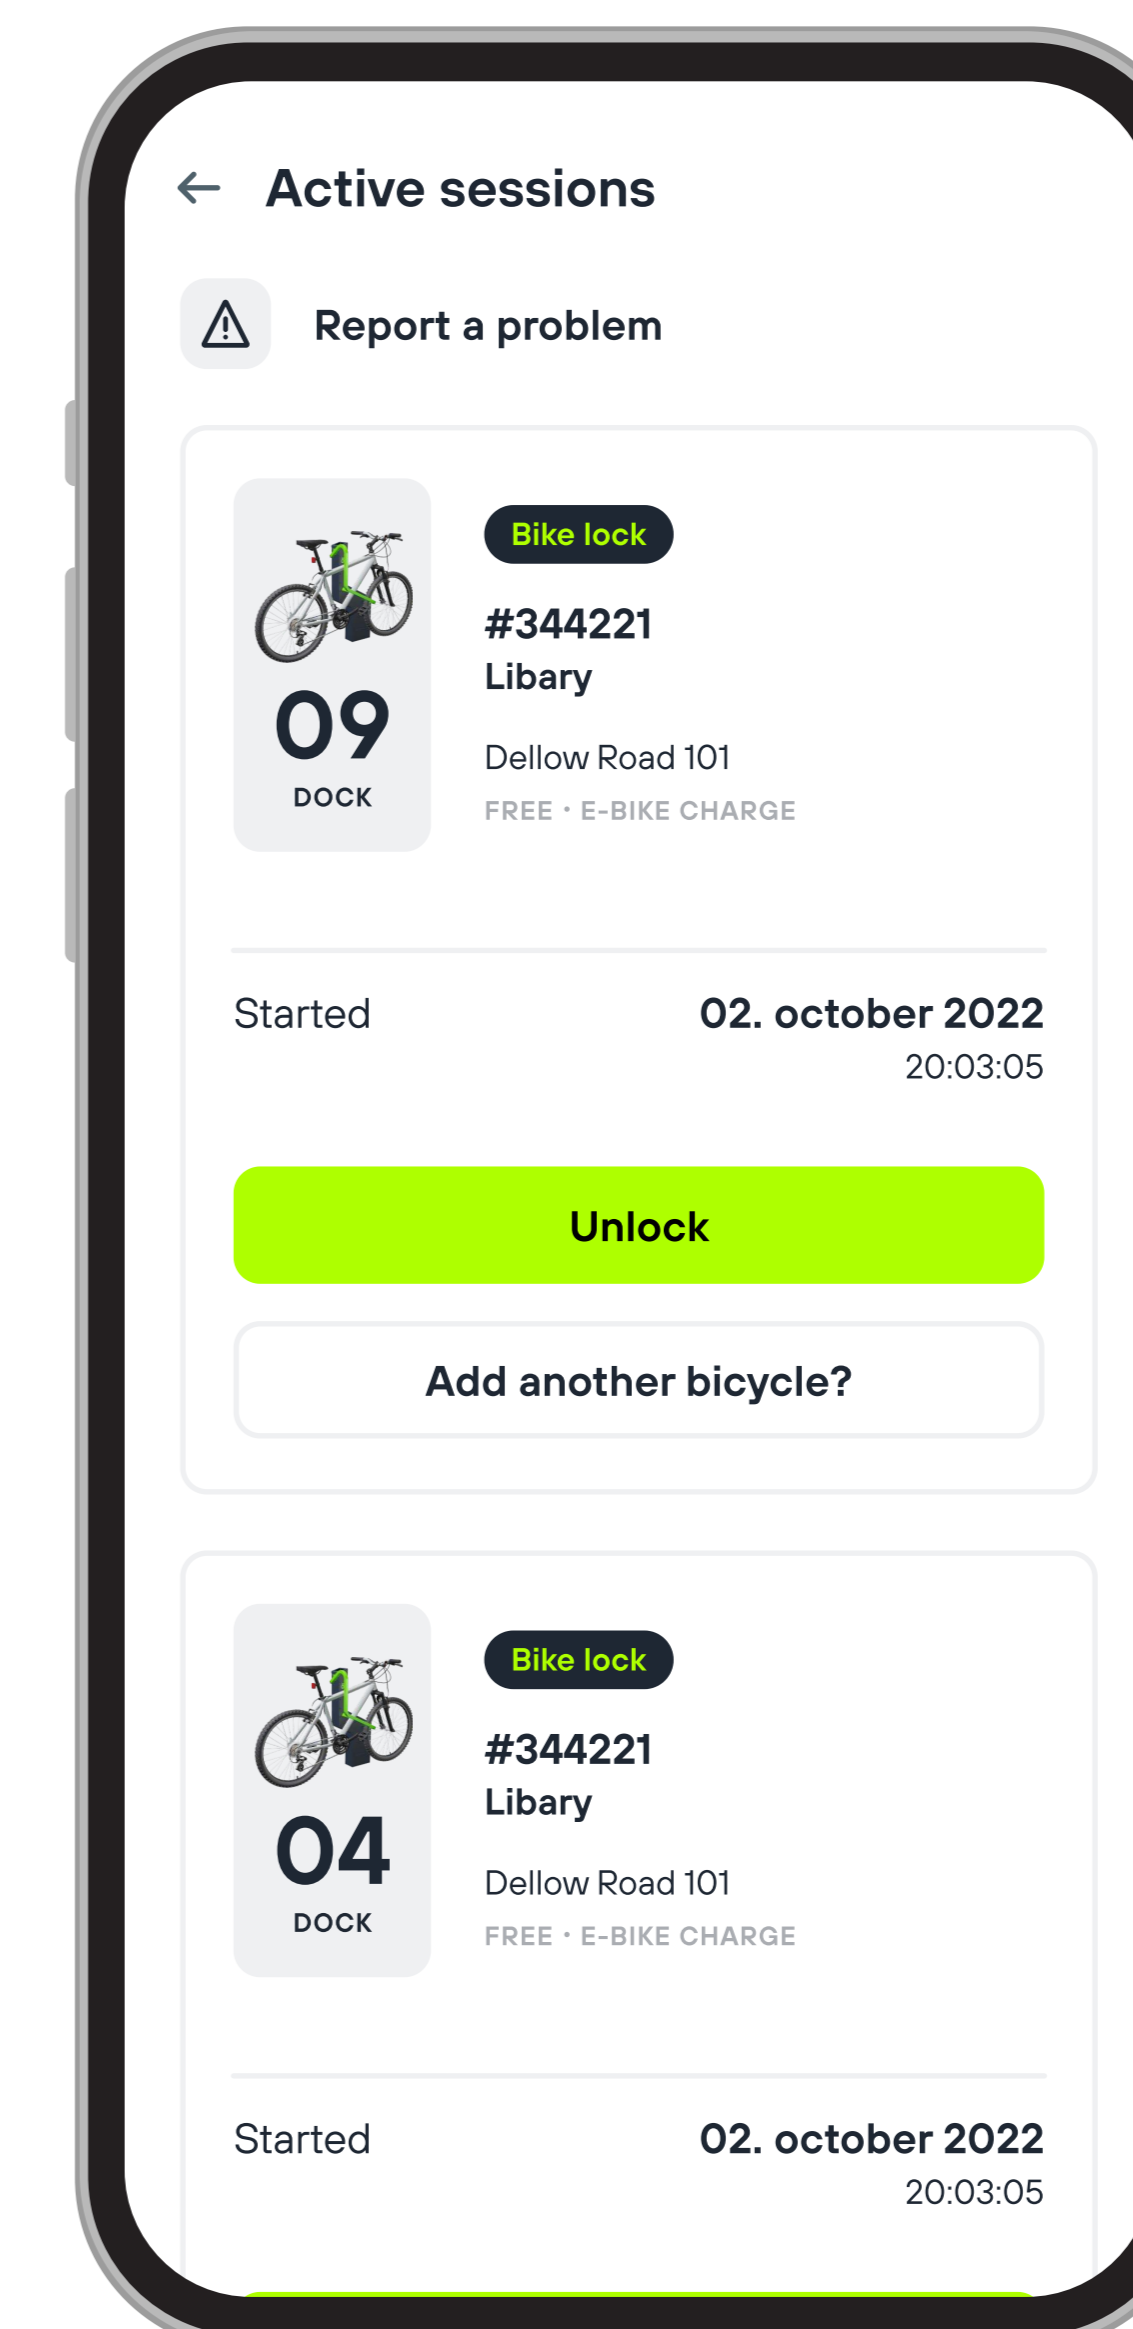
Active sessions

Report a problem

09
DOCK

Bike lock

#344221
Libary

Dellow Road 101
FREE · E-BIKE CHARGE

Started

02. october 2022
20:03:05

Unlock

Add another bicycle?

04
DOCK

Bike lock

#344221
Libary

Dellow Road 101
FREE · E-BIKE CHARGE

Started

02. october 2022
20:03:05